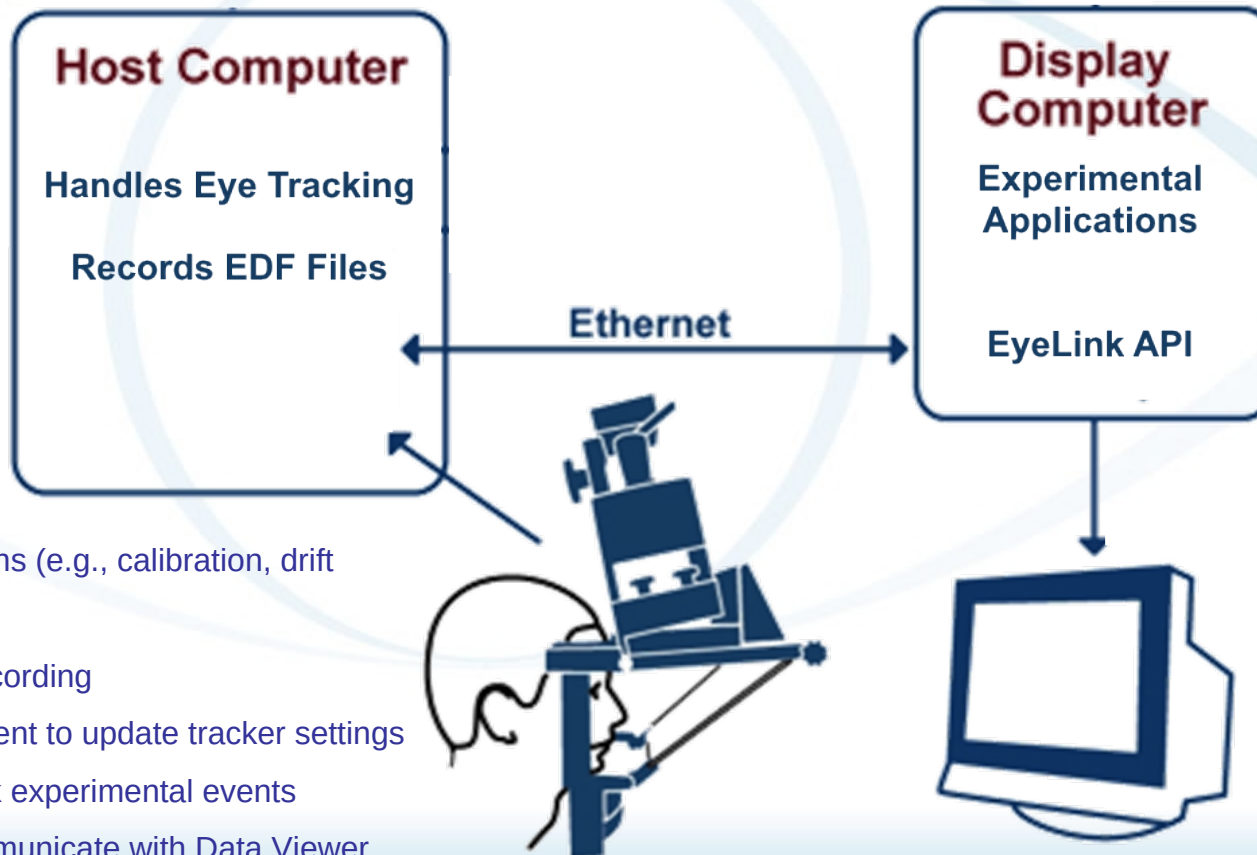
Host Computer

Handles Eye Tracking

Records EDF Files

Display Computer

Experimental Applications

EyeLink API

Ethernet

ns (e.g., calibration, drift

cording

ent to update tracker settings

experimental events

municate with Data Viewer